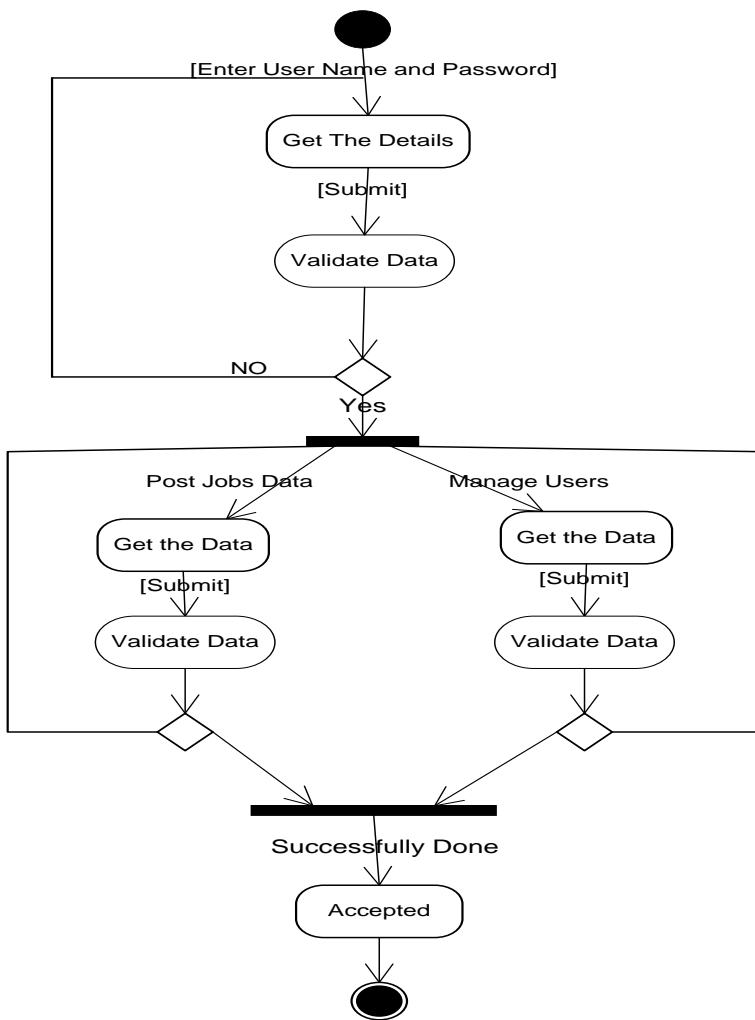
[Enter User Name and Password]

Get The Details

[Submit]

Validate Data

NO

Yes

Post Jobs Data

Get the Data

[Submit]

Validate Data

Manage Users

Get the Data

[Submit]

Validate Data

Successfully Done

Accepted